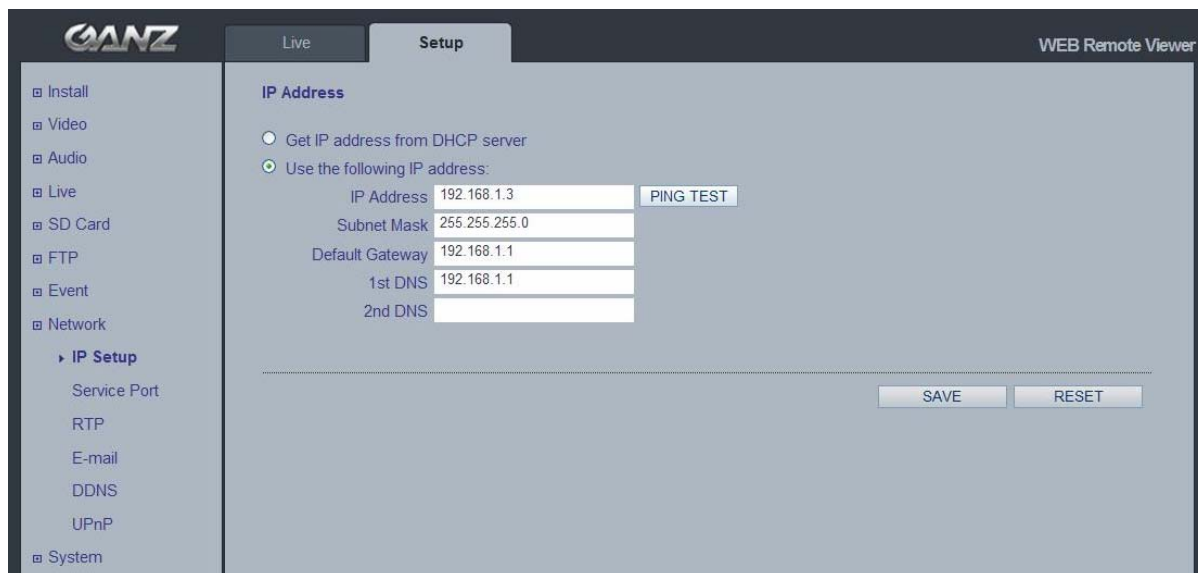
GANZ

Live

Setup

WEB Remote Viewer

Install
Video
Audio
Live
SD Card
FTP
Event
Network
IP Setup
Service Port
RTP
E-mail
DDNS
UPnP
System

IP Address

Get IP address from DHCP server
Use the following IP address:

IP Address 192.168.1.3 PING TEST
Subnet Mask 255.255.255.0
Default Gateway 192.168.1.1
1st DNS 192.168.1.1
2nd DNS

SAVE RESET